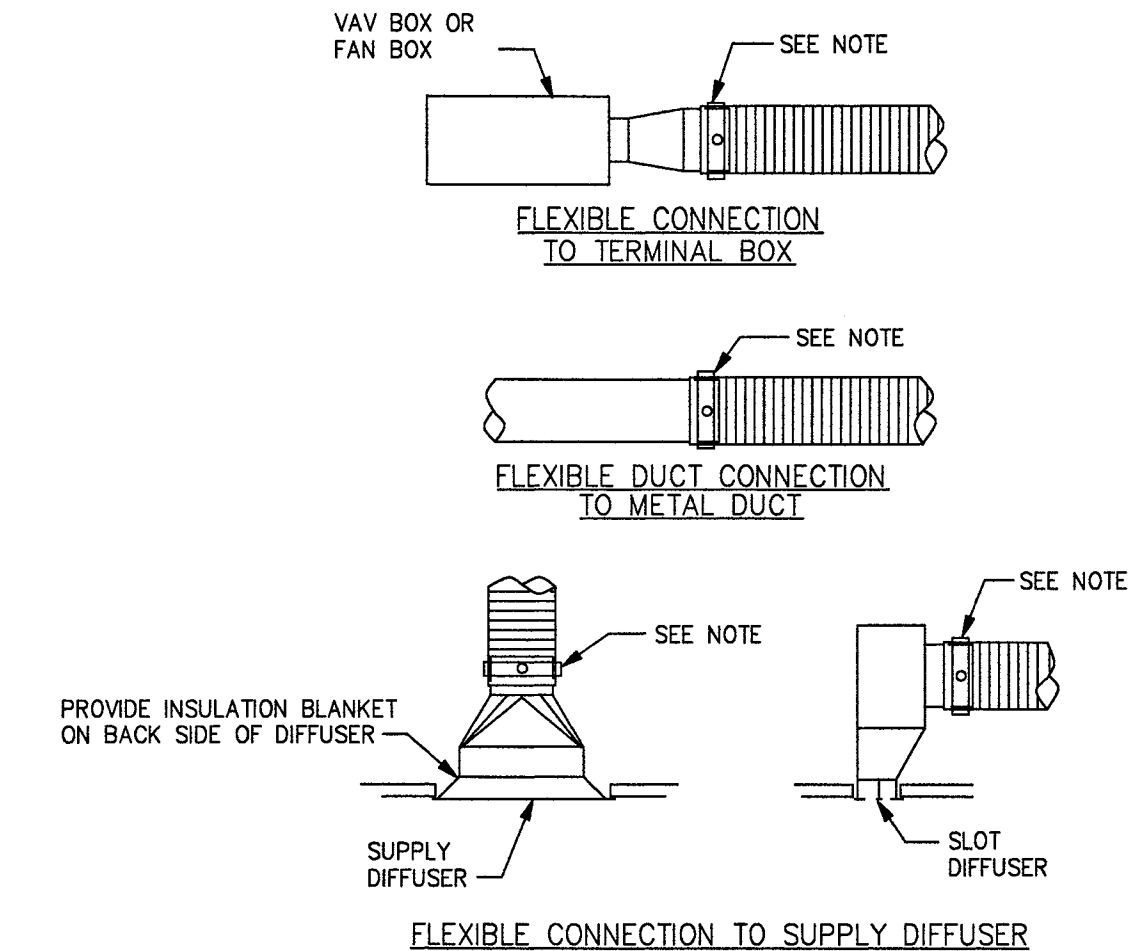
VAV BOX OR FAN BOX

SEE NOTE

FLEXIBLE CONNECTION TO TERMINAL BOX

SEE NOTE

FLEXIBLE DUCT CONNECTION TO METAL DUCT

SEE NOTE

SEE NOTE

PROVIDE INSULATION BLANKET ON BACK SIDE OF DIFFUSER

SUPPLY DIFFUSER

SLOT DIFFUSER

FLEXIBLE CONNECTION TO SUPPLY DIFFUSER